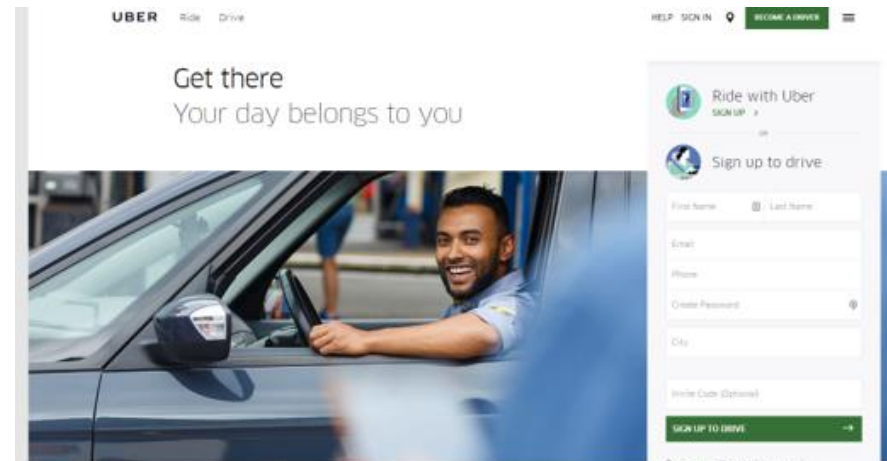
UBER Ride Drive

HELP SIGN IN BECOME A DRIVER

Get there
Your day belongs to you

Ride with Uber
SIGN UP >

OR

Sign up to drive

First Name
Last Name
Email
Phone
Create Password
City
Invite Code (Optional)

SIGN UP TO DRIVE →